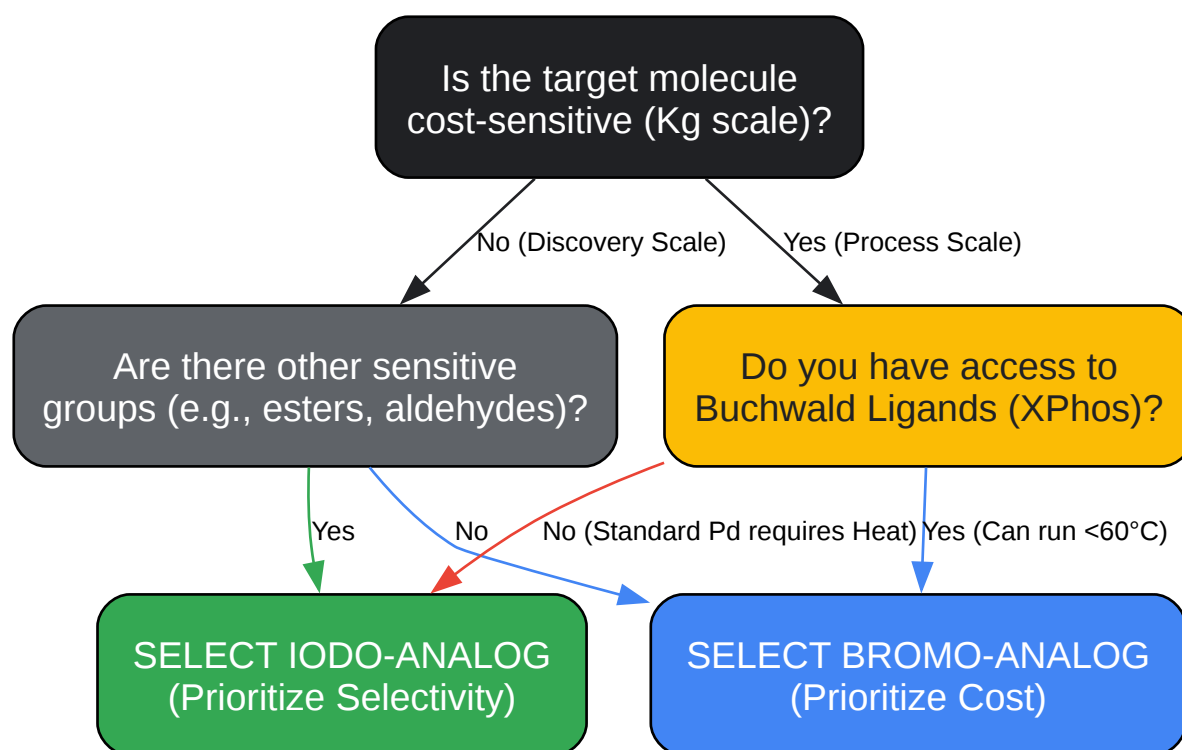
Is the target molecule cost-sensitive (Kg scale)?

No (Discovery Scale)

Yes (Process Scale)

Are there other sensitive groups (e.g., esters, aldehydes)?

Do you have access to Buchwald Ligands (XPhos)?

Yes

No

No (Standard Pd requires Heat)

Yes (Can run <60°C)

SELECT IODO-ANALOG (Prioritize Selectivity)

SELECT BROMO-ANALOG (Prioritize Cost)